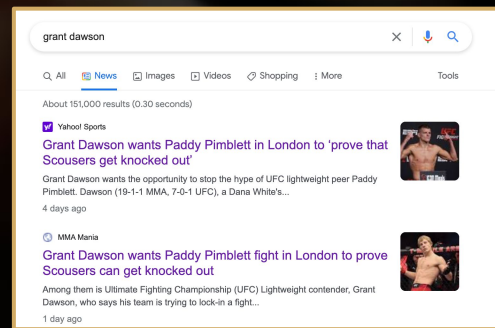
grant dawson

All News Images Videos Shopping More Tools

About 151,000 results (0.30 seconds)

Yahoo! Sports
Grant Dawson wants Paddy Pimblett in London to 'prove that Scousers get knocked out'
Grant Dawson wants the opportunity to stop the hype of UFC lightweight peer Paddy Pimblett. Dawson (19-1-1 MMA, 7-0-1 UFC), a Dana White's...
4 days ago

MMA Mania
Grant Dawson wants Paddy Pimblett fight in London to prove Scousers can get knocked out
Among them is Ultimate Fighting Championship (UFC) Lightweight contender, Grant Dawson, who says his team is trying to lock-in a fight...
1 day ago